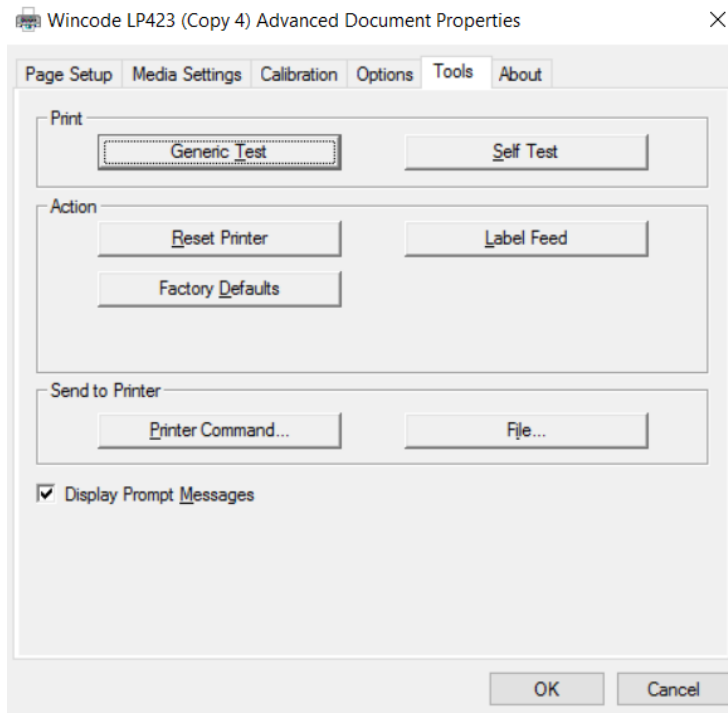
Wincode LP423 (Copy 4) Advanced Document Properties

Page Setup | Media Settings | Calibration | Options | Tools | About

Print

Generic Test

Self Test

Action

Reset Printer

Label Feed

Factory Defaults

Send to Printer

Printer Command...

File...

Display Prompt Messages

OK

Cancel